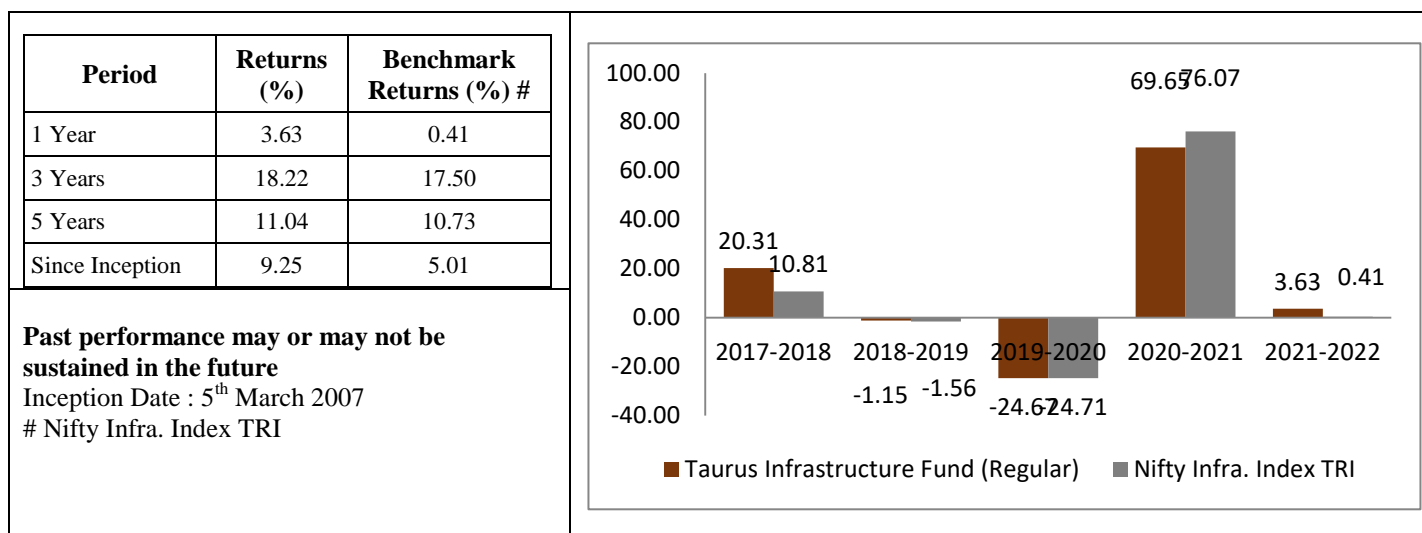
| Period | Returns (%) | Benchmark Returns (%) # |
|---|---|---|
| 1 Year | 3.63 | 0.41 |
| 3 Years | 18.22 | 17.50 |
| 5 Years | 11.04 | 10.73 |
| Since Inception | 9.25 | 5.01 |

**Past performance may or may not be sustained in the future**
Inception Date : 5$^{th}$ March 2007
# Nifty Infra. Index TRI

100.00
80.00
60.00
40.00
20.00
0.00
-20.00
-40.00

20.31 10.81
-1.15 -1.56
-24.67 -24.71
69.65 76.07
3.63 0.41

2017-2018 2018-2019 2019-2020 2020-2021 2021-2022

Taurus Infrastructure Fund (Regular) Nifty Infra. Index TRI